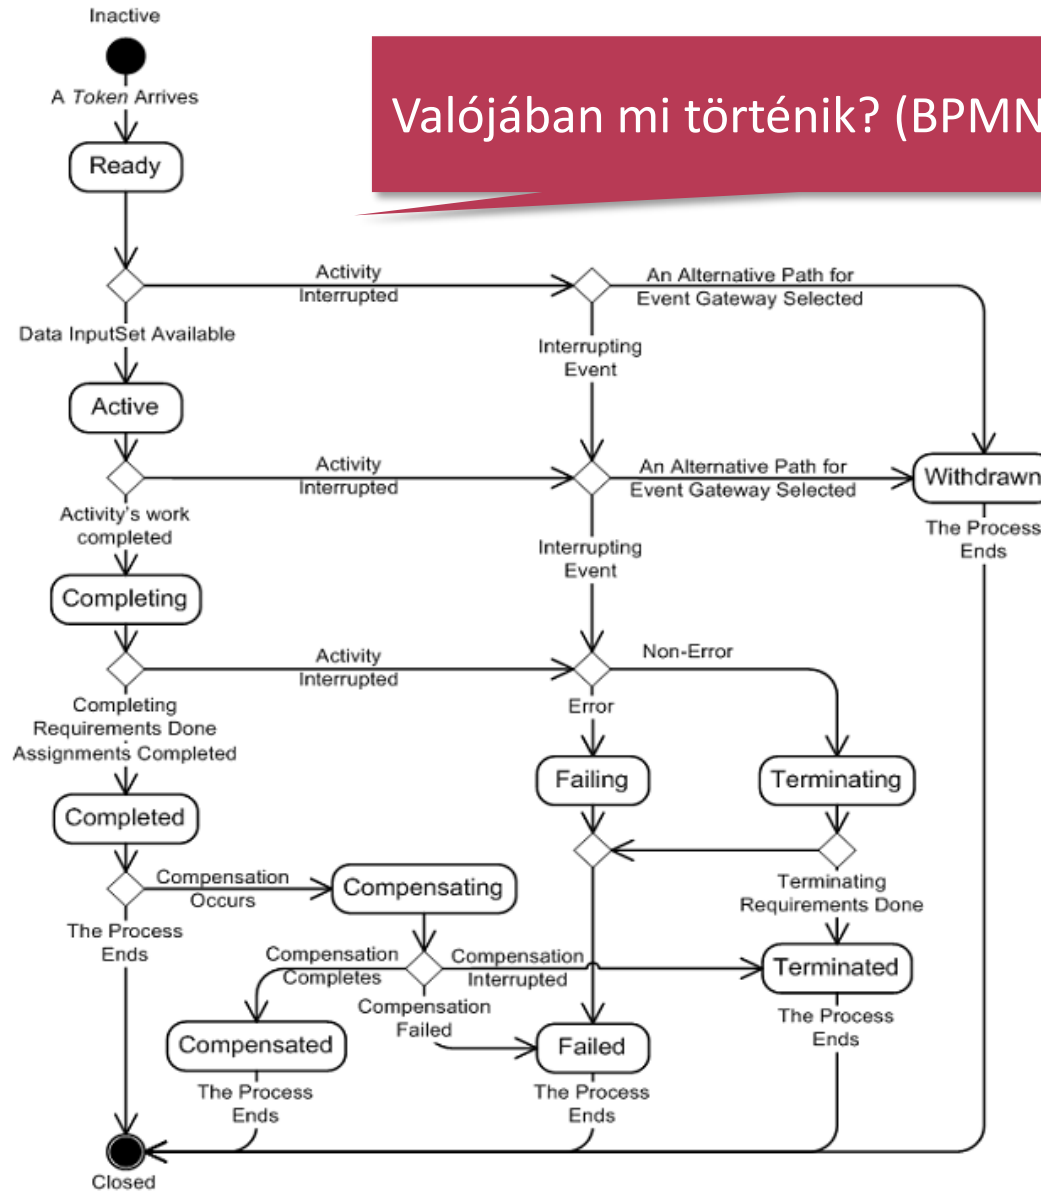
Valójában mi történik? (BPMN

Inactive

A Token Arrives

Ready

Activity Interrupted

An Alternative Path for Event Gateway Selected

Data InputSet Available

Interrupting Event

Active

Activity Interrupted

An Alternative Path for Event Gateway Selected

Withdrawn

The Process Ends

Activity's work completed

Interrupting Event

Completing

Activity Interrupted

Non-Error

Completing Requirements Done Assignments Completed

Error

Failing

Terminating

Completed

Compensation Occurs

Compensating

Terminating Requirements Done

The Process Ends

Compensation Completes

Compensation Interrupted

Terminated

Compensation Failed

Compensated

Failed

The Process Ends

The Process Ends

The Process Ends

The Process Ends

Closed